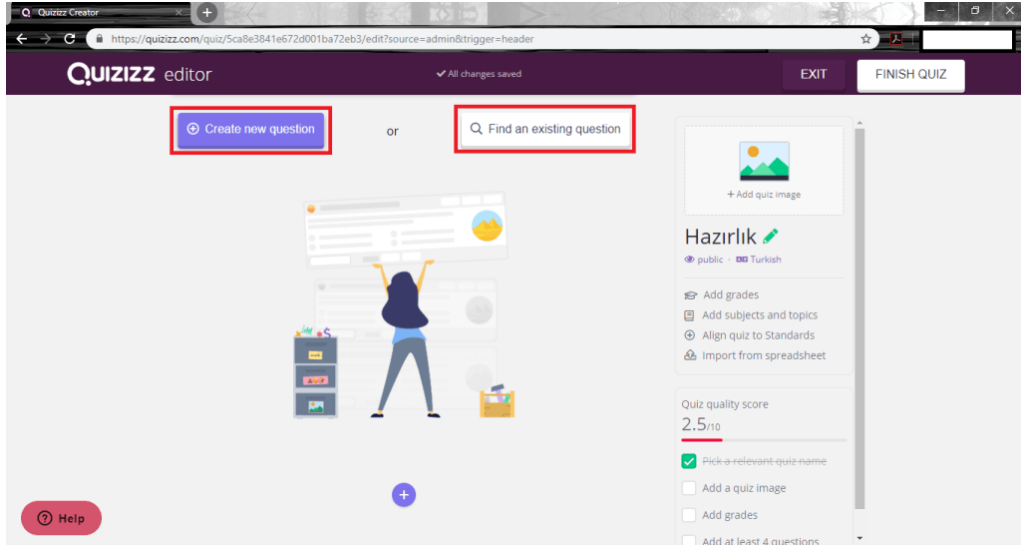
Quizizz Creator

https://quizizz.com/quiz/5ca8e3841e672d001ba72eb3/edit?source=admin&trigger=header

QUIZIZZ editor

All changes saved

EXIT

FINISH QUIZ

Create new question

or

Find an existing question

+ Add quiz image

Hazırlık

public · Turkish

Add grades

Add subjects and topics

Align quiz to Standards

Import from spreadsheet

Quiz quality score

2.5/10

Pick a relevant quiz name

Add a quiz image

Add grades

Add at least 4 questions

Help